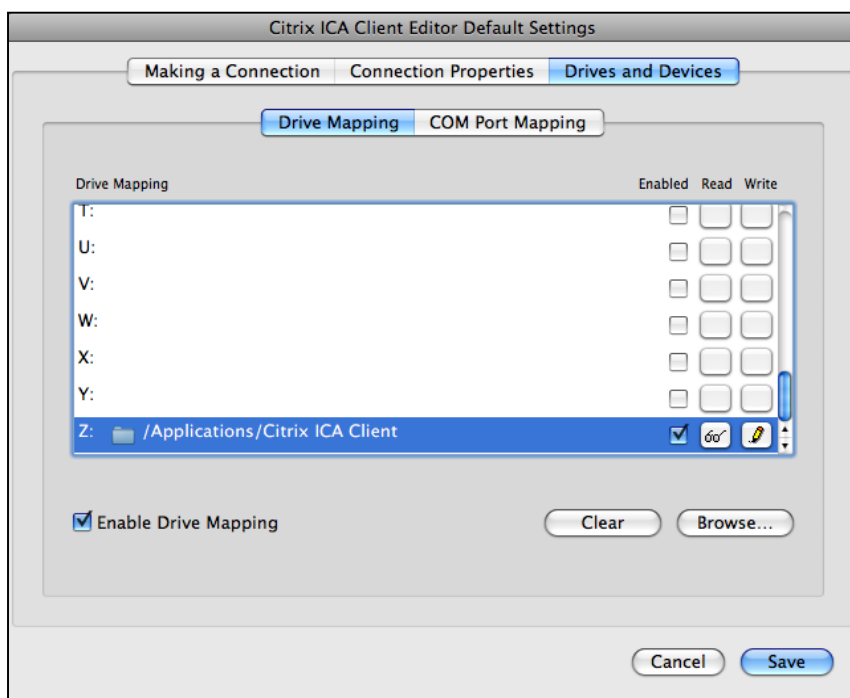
Citrix ICA Client Editor Default Settings

Making a Connection | Connection Properties | Drives and Devices

Drive Mapping | COM Port Mapping

Drive Mapping

Enabled Read Write

T:

U:

V:

W:

X:

Y:

Z: /Applications/Citrix ICA Client

Enable Drive Mapping

Clear

Browse...

Cancel

Save